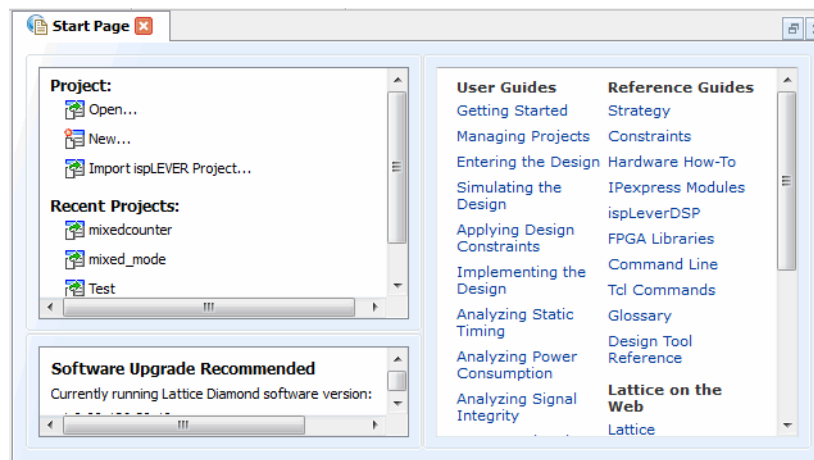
Start Page

Project:
Open...
New...
Import ispLEVER Project...

Recent Projects:
mixedcounter
mixed_mode
Test

Software Upgrade Recommended
Currently running Lattice Diamond software version:

User Guides
Getting Started
Managing Projects
Entering the Design
Simulating the Design
Applying Design Constraints
Implementing the Design
Analyzing Static Timing
Analyzing Power Consumption
Analyzing Signal Integrity

Reference Guides
Strategy
Constraints
Hardware How-To
IPexpress Modules
ispLeverDSP
FPGA Libraries
Command Line
Tcl Commands
Glossary
Design Tool Reference

Lattice on the Web
Lattice